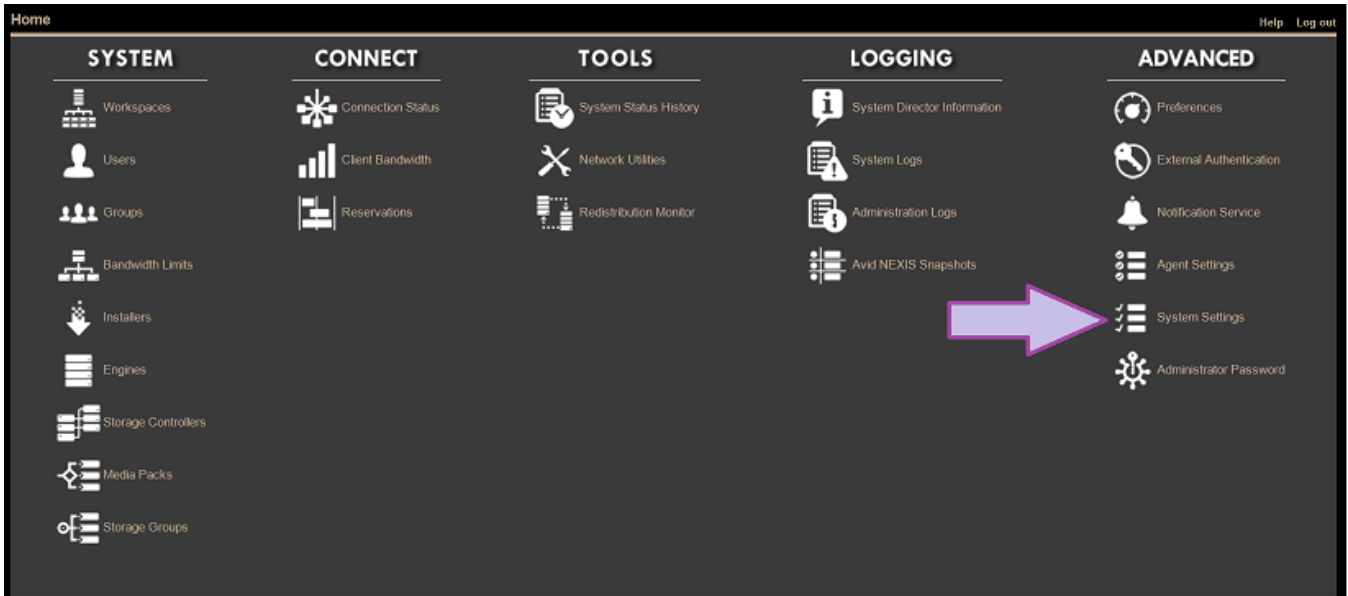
Home

Help Log out

SYSTEM

Workspaces

Users

Groups

Bandwidth Limits

Installers

Engines

Storage Controllers

Media Packs

Storage Groups

CONNECT

Connection Status

Client Bandwidth

Reservations

TOOLS

System Status History

Network Utilities

Redistribution Monitor

LOGGING

System Director Information

System Logs

Administration Logs

Avid NEXIS Snapshots

ADVANCED

Preferences

External Authentication

Notification Service

Agent Settings

System Settings

Administrator Password